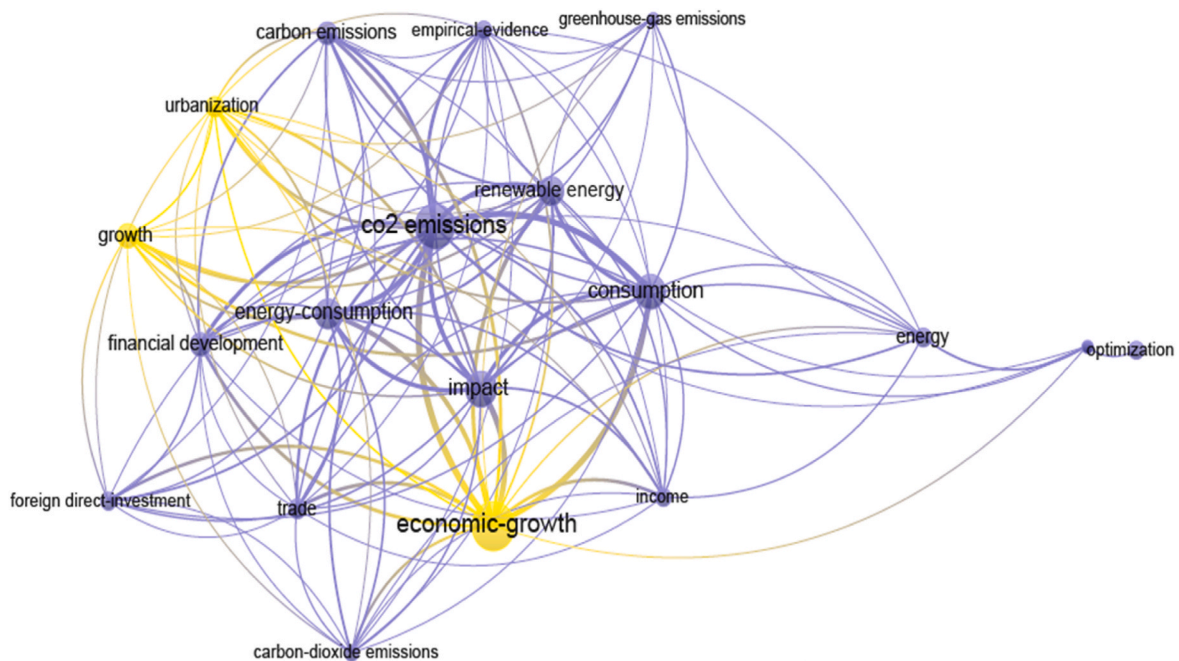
carbon emissions
empirical-evidence
greenhouse-gas emissions
urbanization
renewable energy
growth
co2 emissions
consumption
energy-consumption
financial development
energy
optimization
impact
foreign direct-investment
trade
income
economic-growth
carbon-dioxide emissions